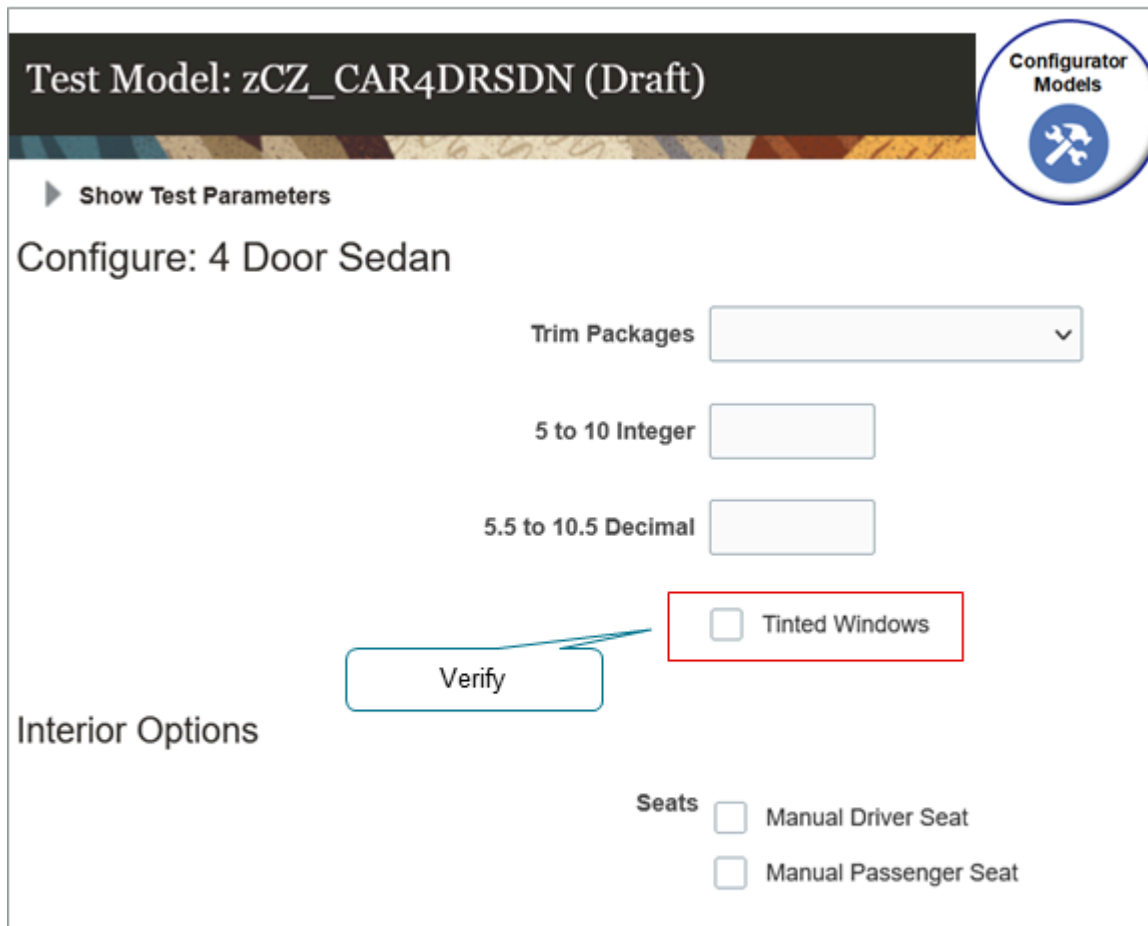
Test Model: zCZ_CAR4DRSDN (Draft)

Configurator Models

Show Test Parameters

Configure: 4 Door Sedan

Trim Packages

5 to 10 Integer

5.5 to 10.5 Decimal

Tinted Windows

Verify

Interior Options

Seats

Manual Driver Seat

Manual Passenger Seat